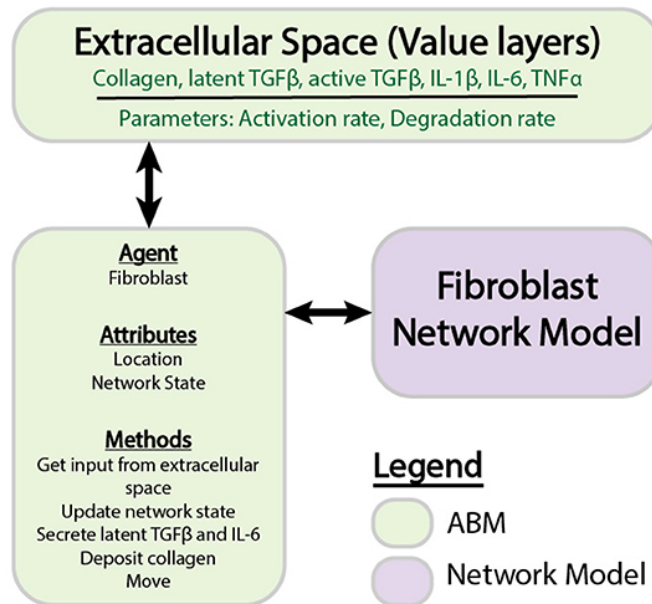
Extracellular Space (Value layers)
Collagen, latent TGFβ, active TGFβ, IL-1β, IL-6, TNFα
Parameters: Activation rate, Degradation rate

Agent
Fibroblast

Attributes
Location
Network State

Methods
Get input from extracellular space
Update network state
Secrete latent TGFβ and IL-6
Deposit collagen
Move

Fibroblast Network Model

Legend
ABM
Network Model